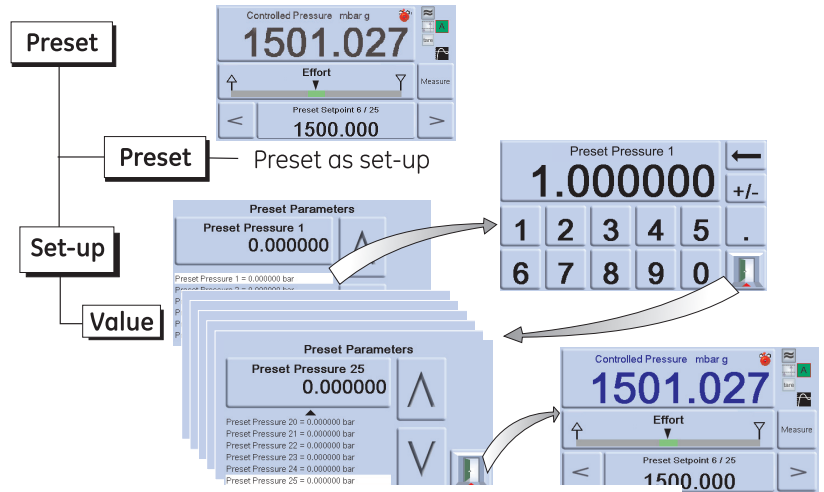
Preset

Controlled Pressure mbar g
1501.027
tare
Effort
Measure
Preset Setpoint 6 / 25
<
1500.000
>

Preset
Preset as set-up

Set-up

Value

Preset Parameters
Preset Pressure 1
0.000000
Preset Pressure 1 = 0.000000 bar
Preset Pressure 2 = 0.000000 bar

Preset Pressure 1
1.000000
+/-
1 2 3 4 5 .
6 7 8 9 0

Preset Parameters
Preset Pressure 25
0.000000
Preset Pressure 20 = 0.000000 bar
Preset Pressure 21 = 0.000000 bar
Preset Pressure 22 = 0.000000 bar
Preset Pressure 23 = 0.000000 bar
Preset Pressure 24 = 0.000000 bar
Preset Pressure 25 = 0.000000 bar

Controlled Pressure mbar g
1501.027
tare
Effort
Measure
Preset Setpoint 6 / 25
<
1500.000
>